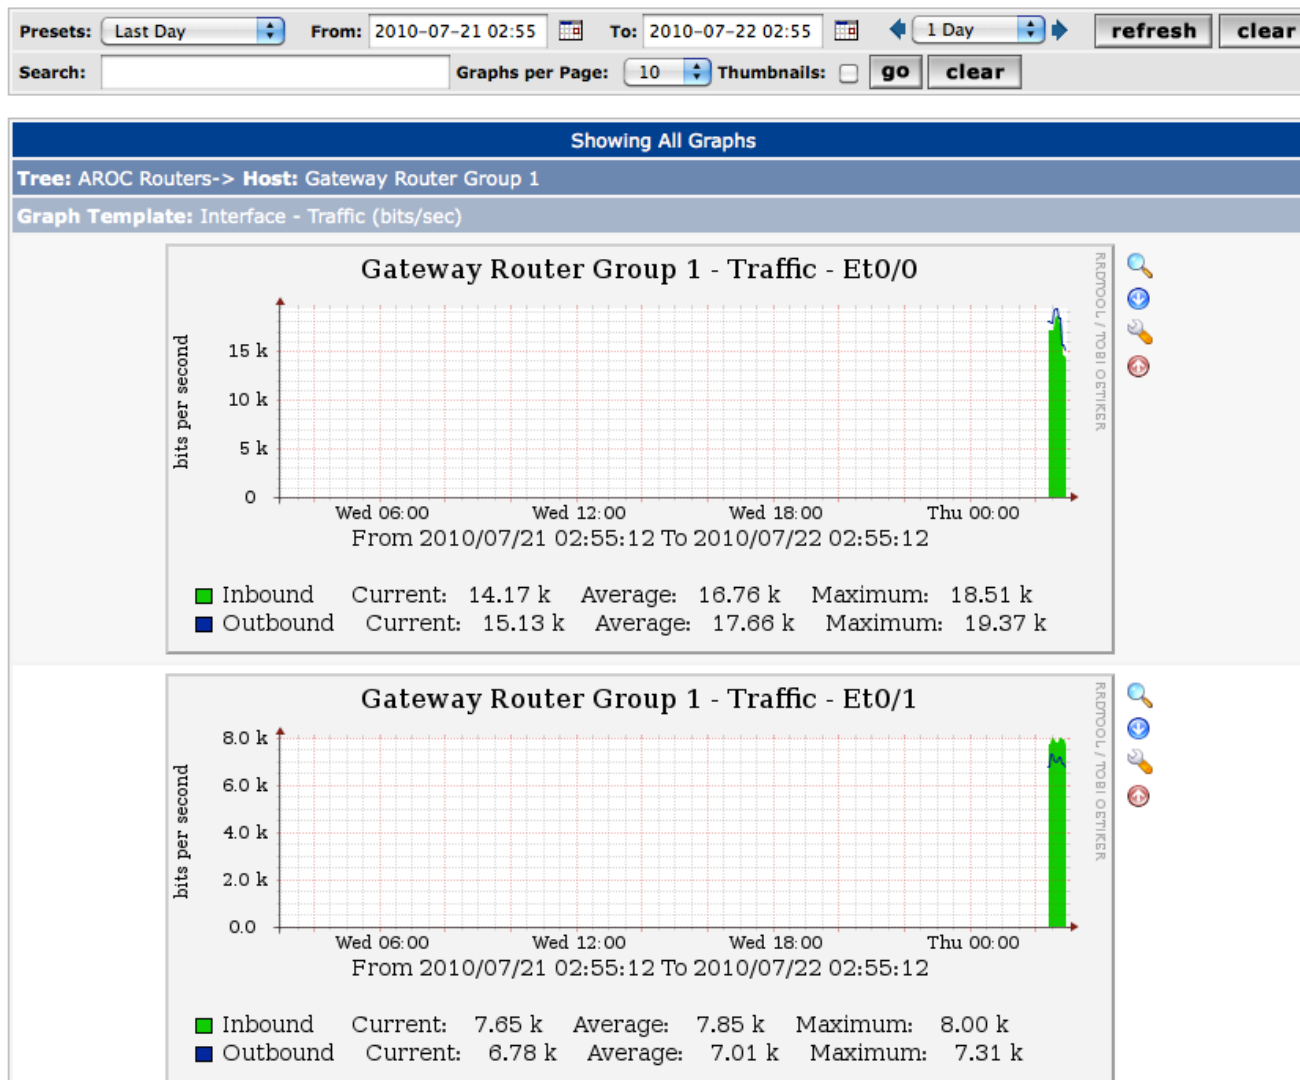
Presets: Last Day From: 2010-07-21 02:55 To: 2010-07-22 02:55 1 Day refresh clear

Search: Graphs per Page: 10 Thumbnails: go clear

Showing All Graphs

Tree: AROC Routers-> Host: Gateway Router Group 1

Graph Template: Interface - Traffic (bits/sec)

Gateway Router Group 1 - Traffic - Et0/0

bits per second

15 k
10 k
5 k
0

Wed 06:00 Wed 12:00 Wed 18:00 Thu 00:00

From 2010/07/21 02:55:12 To 2010/07/22 02:55:12

RRDTOOL / TOBI OETIKER

| | Current: | | Average: | | Maximum: | |
|---|---|---|---|---|---|---|
| Inbound | Current: | 14.17 k | Average: | 16.76 k | Maximum: | 18.51 k |
| Outbound | Current: | 15.13 k | Average: | 17.66 k | Maximum: | 19.37 k |

Gateway Router Group 1 - Traffic - Et0/1

bits per second

8.0 k
6.0 k
4.0 k
2.0 k
0.0

Wed 06:00 Wed 12:00 Wed 18:00 Thu 00:00

From 2010/07/21 02:55:12 To 2010/07/22 02:55:12

RRDTOOL / TOBI OETIKER

| | Current: | | Average: | | Maximum: | |
|---|---|---|---|---|---|---|
| Inbound | Current: | 7.65 k | Average: | 7.85 k | Maximum: | 8.00 k |
| Outbound | Current: | 6.78 k | Average: | 7.01 k | Maximum: | 7.31 k |